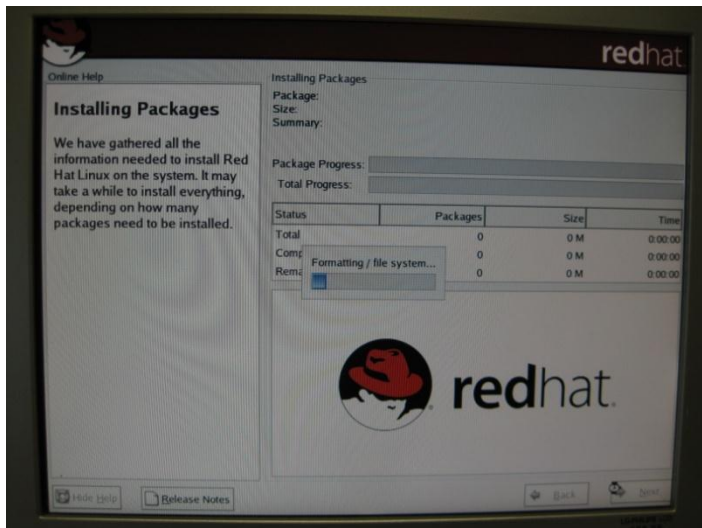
redhat

Online Help

Installing Packages

We have gathered all the information needed to install Red Hat Linux on the system. It may take a while to install everything, depending on how many packages need to be installed.

Installing Packages

Package:
Size:
Summary:

Package Progress:
Total Progress:

| Status | Packages | Size | Time |
|---|---|---|---|
| Total | 0 | 0 M | 0:00:00 |
| Comp | 0 | 0 M | 0:00:00 |
| Rema | 0 | 0 M | 0:00:00 |

Formatting / file system...

redhat.

Hide Help

Release Notes

Back

Next